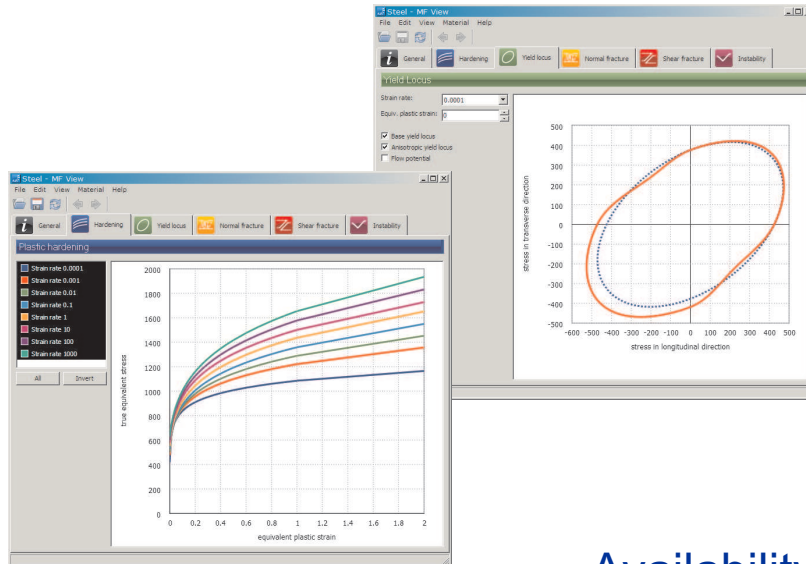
Steel - MF View
File Edit View Material Help
General Hardening Yield locus Normal fracture Shear fracture Instability
Yield Locus
Strain rate: 0.0001
Equiv. plastic strain: 0
Base yield locus
Anisotropic yield locus
Flow potential
500
400
300
200
100
0
-100
-200
-300
-400
-500
stress in transverse direction
-600 -500 -400 -300 -200 -100 0 100 200 300 400 500
stress in longitudinal direction

Steel - MF View
File Edit View Material Help
General Hardening Yield locus Normal fracture Shear fracture Instability
Plastic hardening
Strain rate 0.0001
Strain rate 0.001
Strain rate 0.01
Strain rate 0.1
Strain rate 1
Strain rate 10
Strain rate 100
Strain rate 1000
All Invert
2000
1800
1600
1400
1200
1000
800
600
400
200
0
true equivalent stress
0 0.2 0.4 0.6 0.8 1 1.2 1.4 1.6 1.8 2
equivalent plastic strain

Availabilit